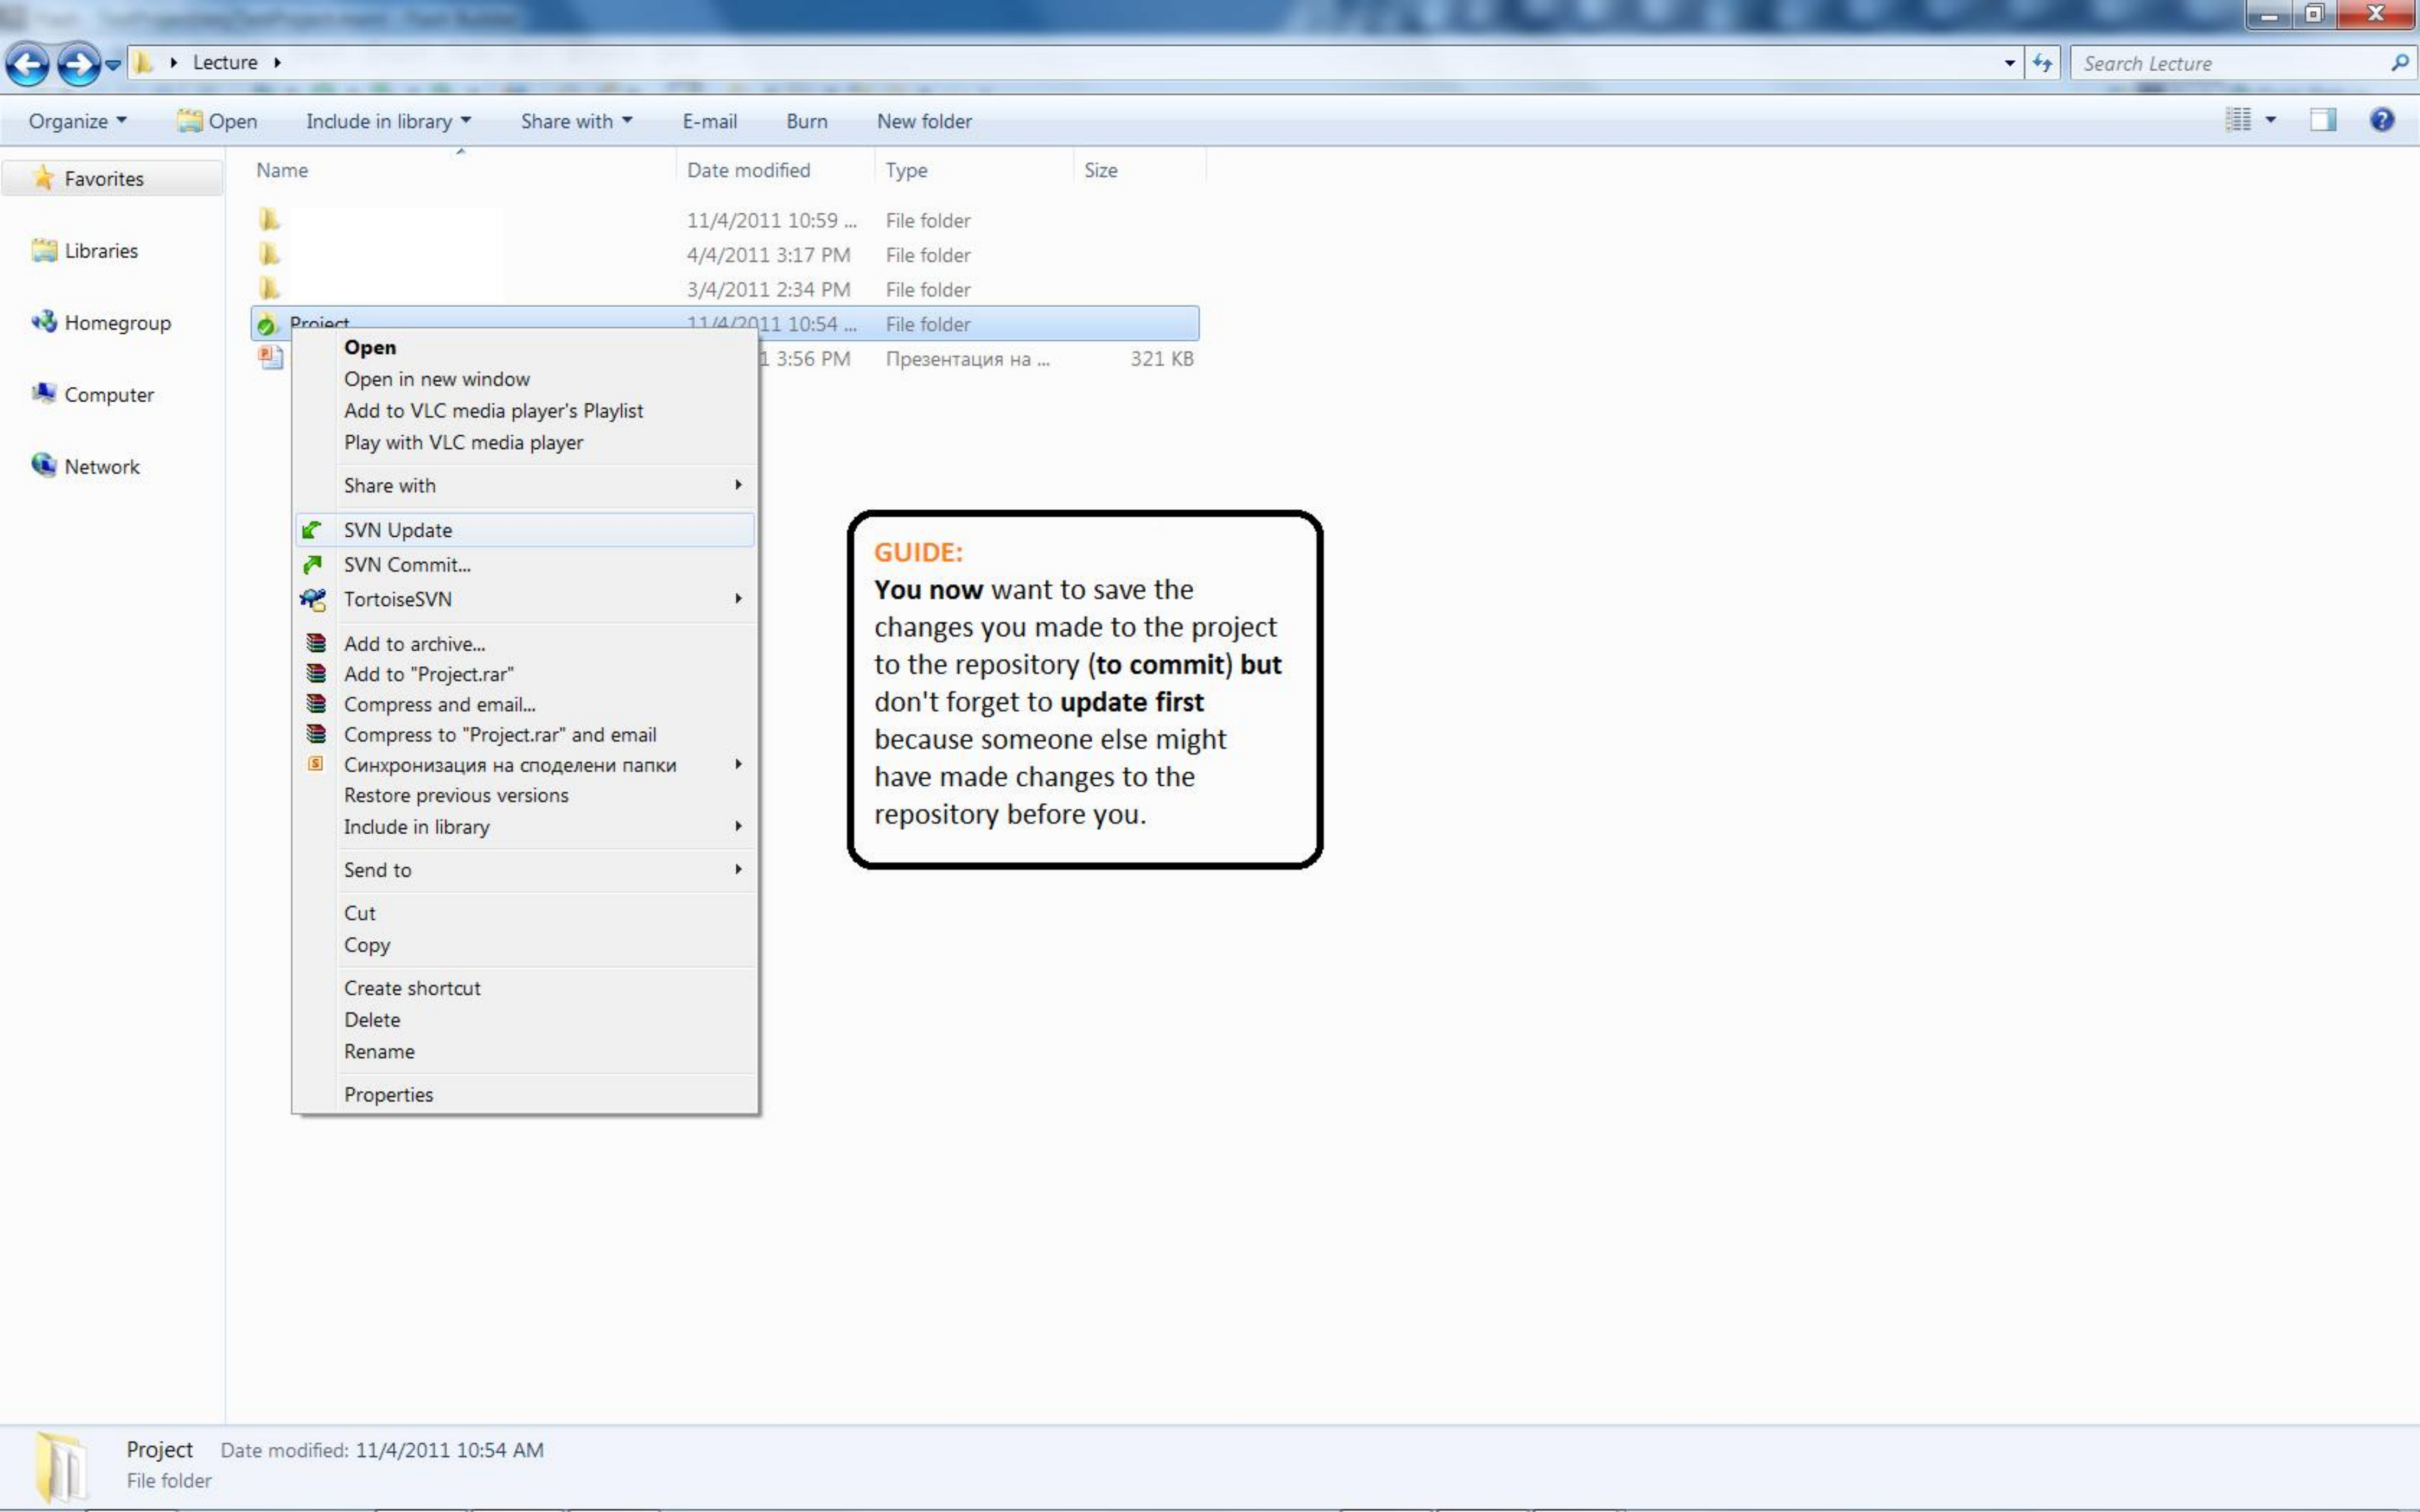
Lecture

Search Lecture

Organize Open Include in library Share with E-mail Burn New folder

Favorites

Libraries

Homegroup

Computer

Network

| Name | Date modified | Type | Size |
|---|---|---|---|
| | 11/4/2011 10:59 ... | File folder | |
| | 4/4/2011 3:17 PM | File folder | |
| | 3/4/2011 2:34 PM | File folder | |
| Project | 11/4/2011 10:54 ... | File folder | |
| | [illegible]1 3:56 PM | Презентация на ... | 321 KB |

Open
Open in new window
Add to VLC media player's Playlist
Play with VLC media player
Share with
SVN Update
SVN Commit...
TortoiseSVN
Add to archive...
Add to "Project.rar"
Compress and email...
Compress to "Project.rar" and email
Синхронизация на споделени папки
Restore previous versions
Include in library
Send to
Cut
Copy
Create shortcut
Delete
Rename
Properties

GUIDE:
**You now** want to save the changes you made to the project to the repository (**to commit**) **but** don't forget to **update first** because someone else might have made changes to the repository before you.

Project Date modified: 11/4/2011 10:54 AM
File folder